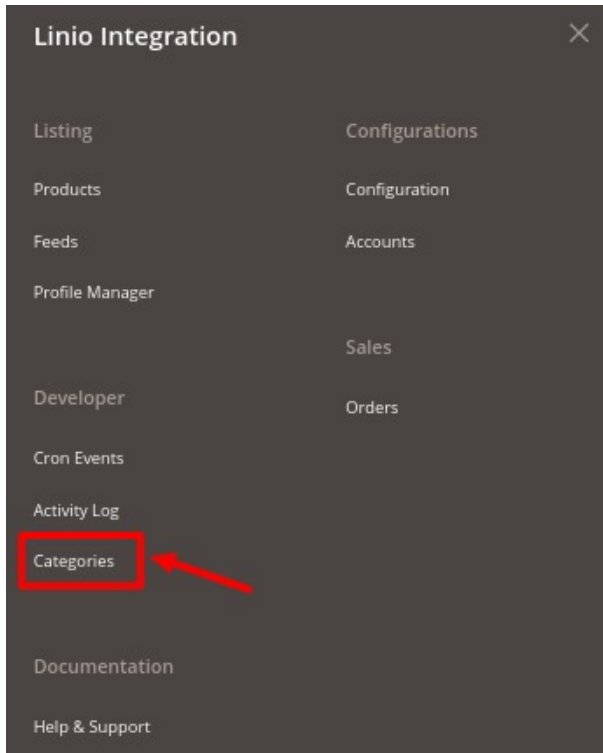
Linio Integration

×

Listing

Products

Feeds

Profile Manager

Developer

Cron Events

Activity Log

Categories

Documentation

Help & Support

Configurations

Configuration

Accounts

Sales

Orders